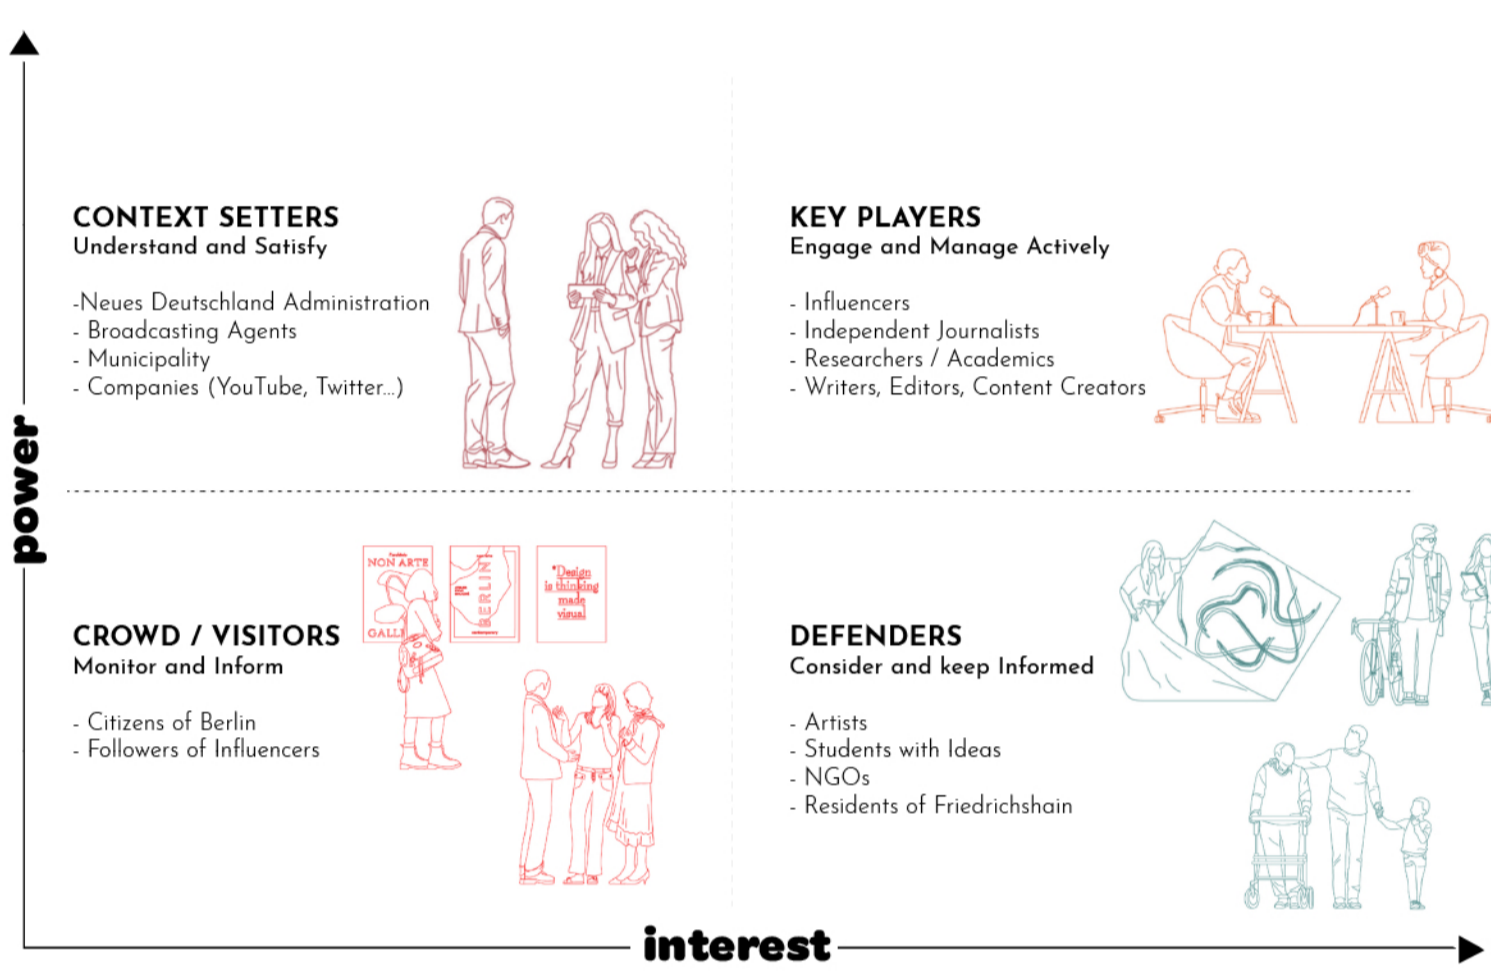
power

CONTEXT SETTERS
Understand and Satisfy

-Neues Deutschland Administration
- Broadcasting Agents
- Municipality
- Companies (YouTube, Twitter...)

KEY PLAYERS
Engage and Manage Actively

- Influencers
- Independent Journalists
- Researchers / Academics
- Writers, Editors, Content Creators

NON ARTE
GALL
BERLIN
"Design is thinking made visual"

CROWD / VISITORS
Monitor and Inform

- Citizens of Berlin
- Followers of Influencers

DEFENDERS
Consider and keep Informed

- Artists
- Students with Ideas
- NGOs
- Residents of Friedrichshain

interest